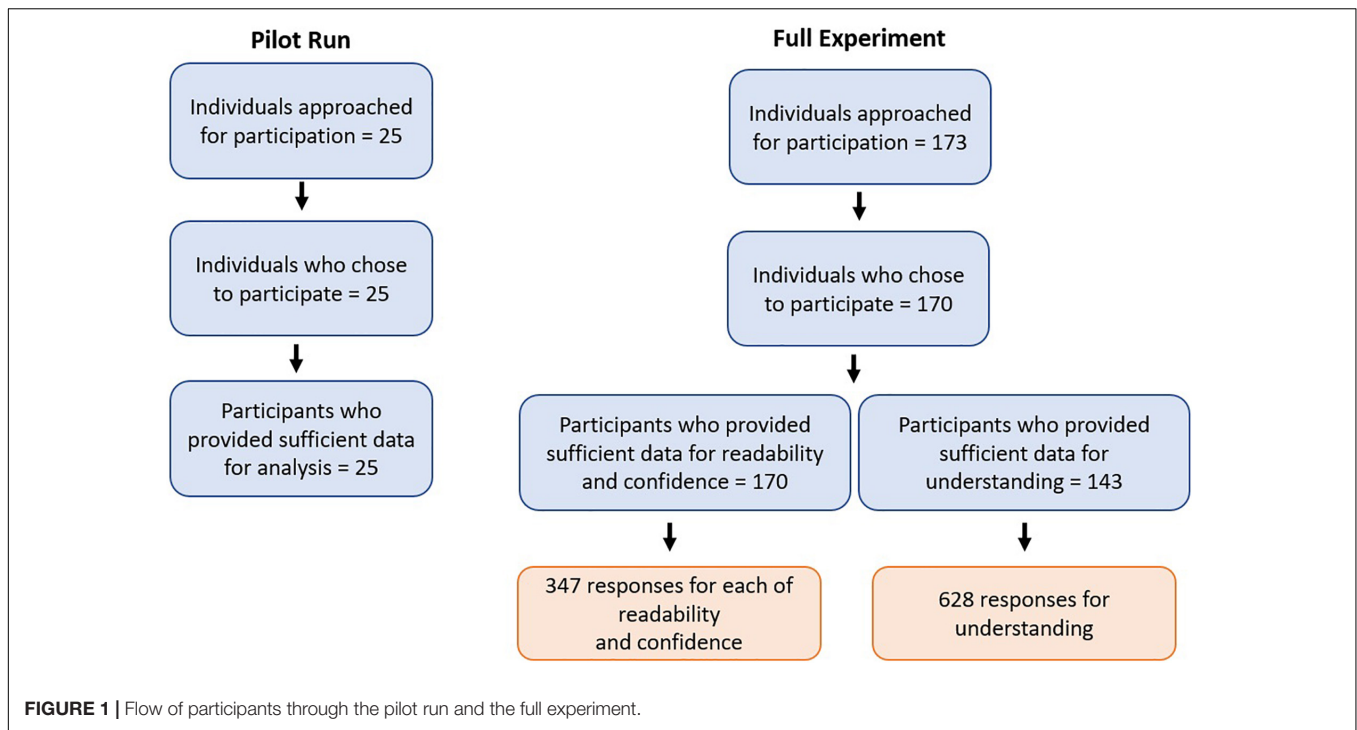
Pilot Run

Individuals approached for participation = 25

Individuals who chose to participate = 25

Participants who provided sufficient data for analysis = 25

Full Experiment

Individuals approached for participation = 173

Individuals who chose to participate = 170

Participants who provided sufficient data for readability and confidence = 170

Participants who provided sufficient data for understanding = 143

347 responses for each of readability and confidence

628 responses for understanding

FIGURE 1 | Flow of participants through the pilot run and the full experiment.